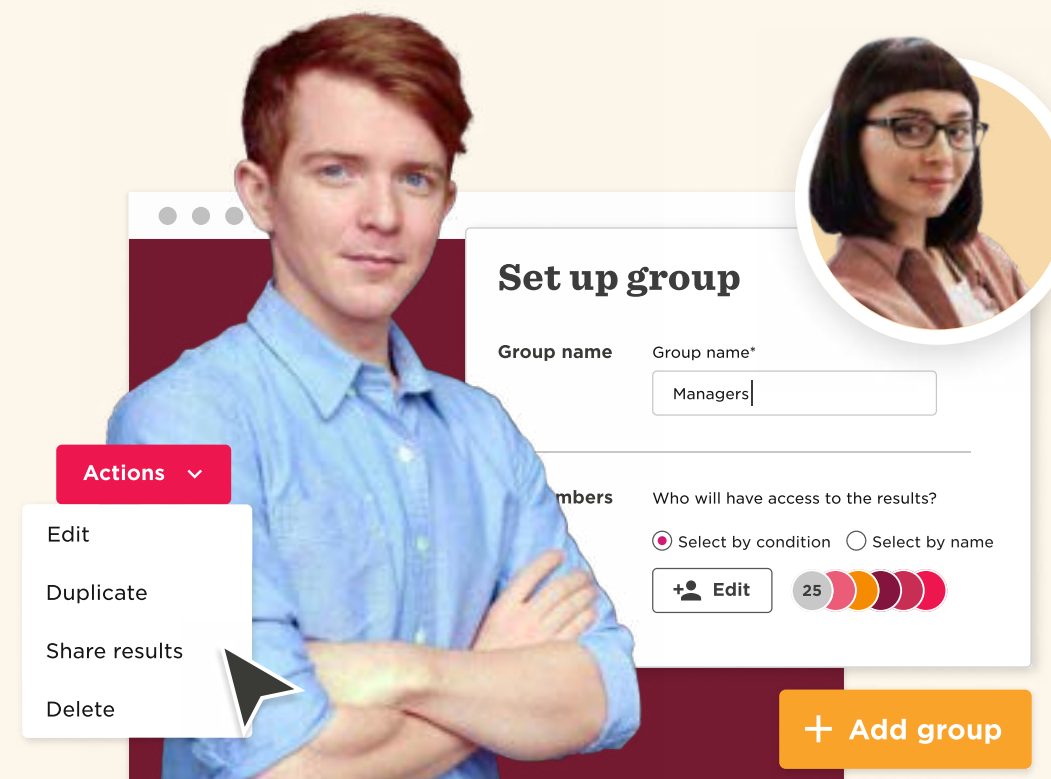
Set up group

Group name

Group name*

Managers

mbers

Who will have access to the results?

Select by condition

Select by name

Edit

25

Actions

Edit

Duplicate

Share results

Delete

+ Add group